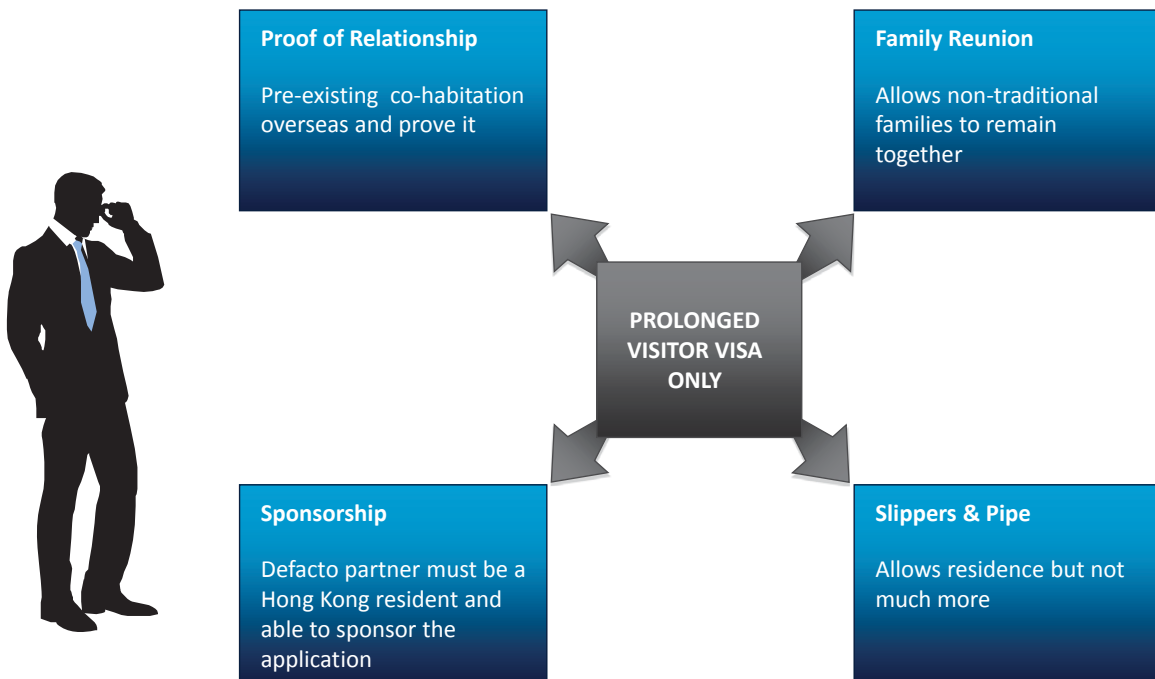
Proof of Relationship

Pre-existing co-habitation overseas and prove it

Family Reunion

Allows non-traditional families to remain together

PROLONGED VISITOR VISA ONLY

Sponsorship

Defacto partner must be a Hong Kong resident and able to sponsor the application

Slippers & Pipe

Allows residence but not much more